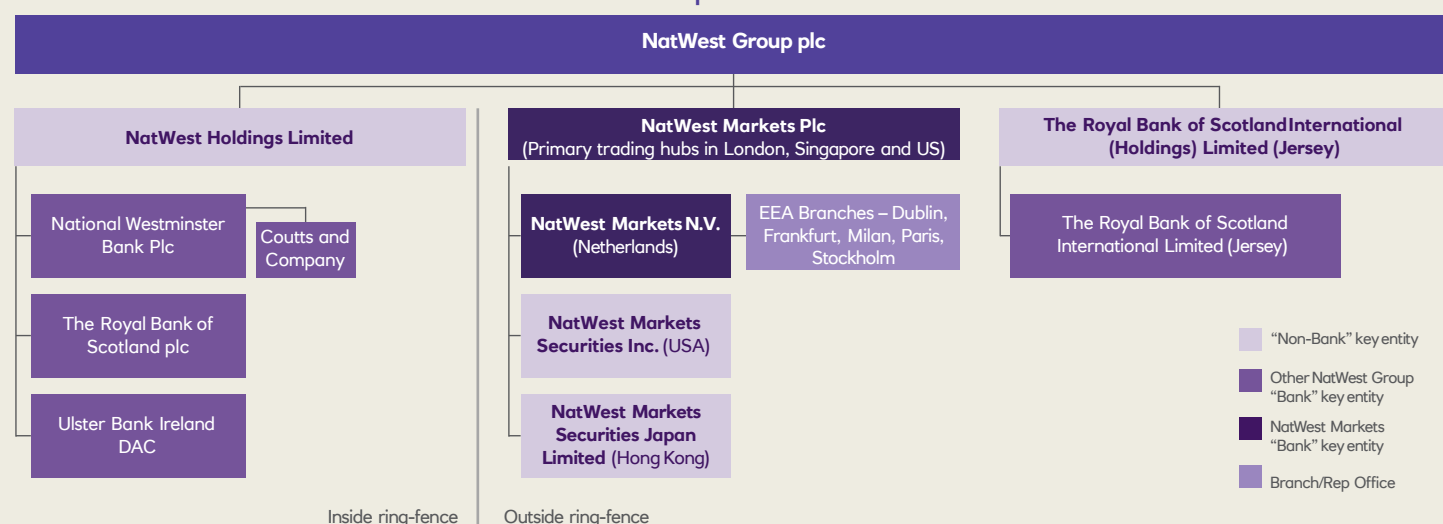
NatWest Group plc

NatWest Holdings Limited

National Westminster Bank Plc

Coutts and Company

The Royal Bank of Scotland plc

Ulster Bank Ireland DAC

NatWest Markets Plc
(Primary trading hubs in London, Singapore and US)

NatWest Markets N.V. (Netherlands)

EEA Branches – Dublin, Frankfurt, Milan, Paris, Stockholm

NatWest Markets Securities Inc. (USA)

NatWest Markets Securities Japan Limited (Hong Kong)

The Royal Bank of Scotland International (Holdings) Limited (Jersey)

The Royal Bank of Scotland International Limited (Jersey)

"Non-Bank" key entity

Other NatWest Group "Bank" key entity

NatWest Markets "Bank" key entity

Branch/Rep Office

Inside ring-fence

Outside ring-fence